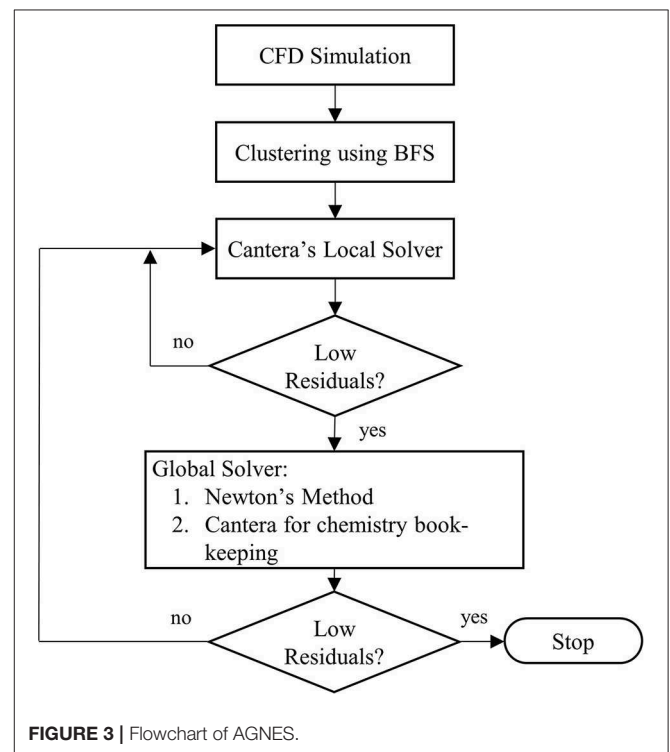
CFD Simulation

Clustering using BFS

Cantera's Local Solver

no

Low Residuals?

yes

Global Solver:
1. Newton's Method
2. Cantera for chemistry bookkeeping

no

Low Residuals?

yes

Stop

FIGURE 3 | Flowchart of AGNES.